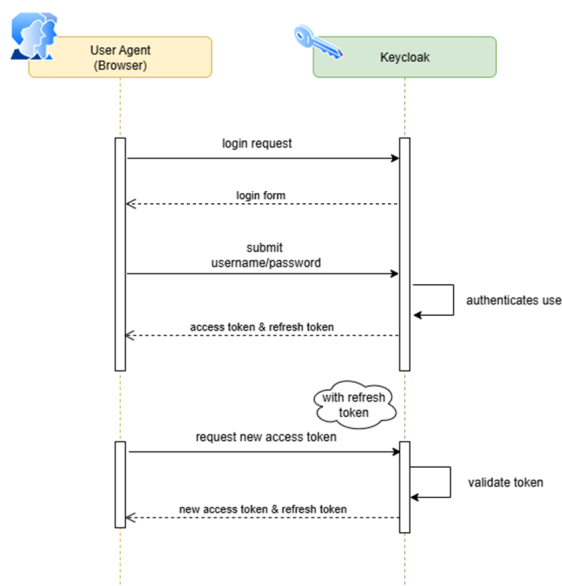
User Agent
(Browser)

Keycloak

login request

login form

submit
username/password

authenticates use

access token & refresh token

with refresh
token

request new access token

validate token

new access token & refresh token